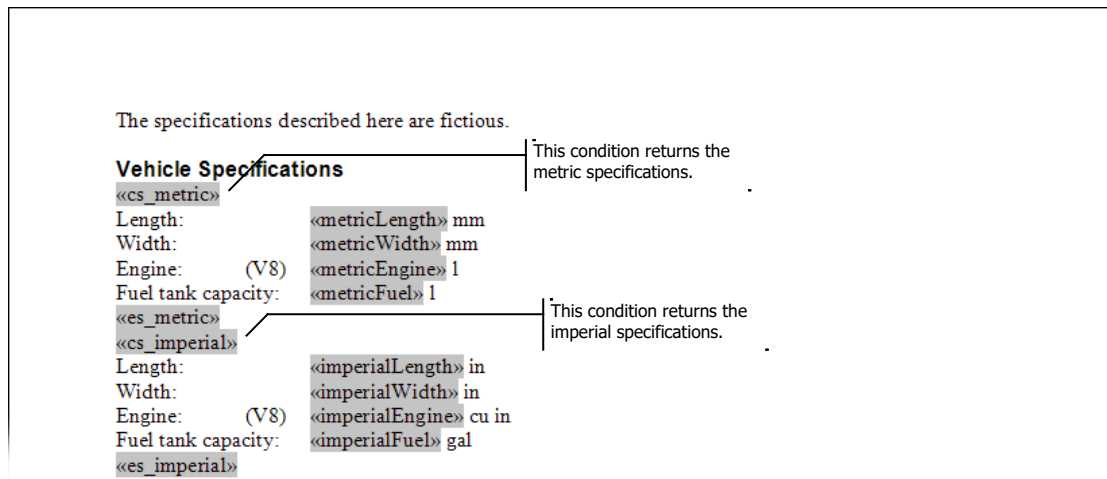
The specifications described here are fictious.

**Vehicle Specifications**

This condition returns the metric specifications.

«cs_metric»
Length: «metricLength» mm
Width: «metricWidth» mm
Engine: (V8) «metricEngine» l
Fuel tank capacity: «metricFuel» l
«es_metric»

This condition returns the imperial specifications.

«cs_imperial»
Length: «imperialLength» in
Width: «imperialWidth» in
Engine: (V8) «imperialEngine» cu in
Fuel tank capacity: «imperialFuel» gal
«es_imperial»